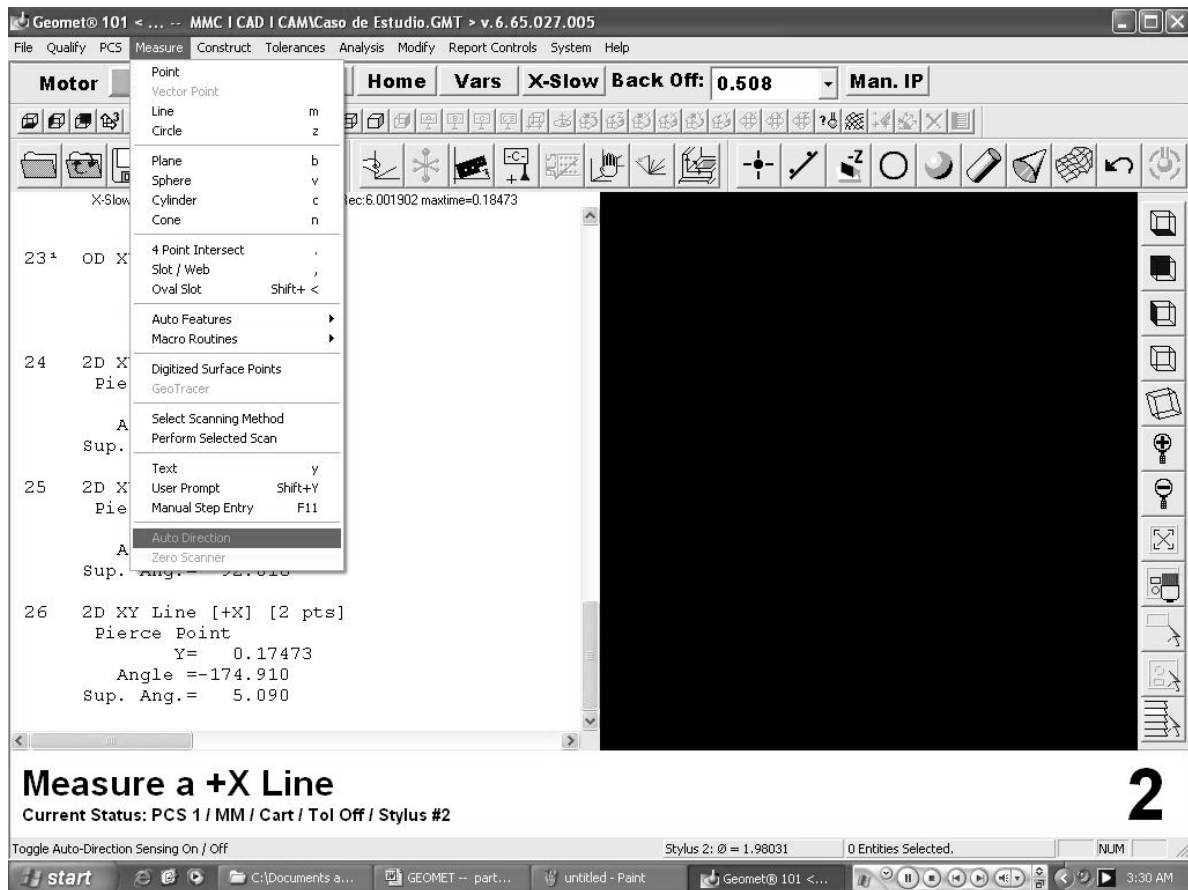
Geomet® 101 < ... -- MMC I CAD I CAM\Caso de Estudio.GMT > v.6.65.027.005

File Qualify PCS Measure Construct Tolerances Analysis Modify Report Controls System Help

Motor

Home Vars X-Slow Back Off: 0.508 Man. IP

X-Slow

Sec:6.001902 maxtime=0.18473

Point
Vector Point
Line m
Circle z
Plane b
Sphere v
Cylinder c
Cone n
4 Point Intersect .
Slot / Web ,
Oval Slot Shift+ <
Auto Features
Macro Routines
Digitized Surface Points
GeoTracer
Select Scanning Method
Perform Selected Scan
Text y
User Prompt Shift+Y
Manual Step Entry F11
Auto Direction
Zero Scanner

23¹ OD X

24 2D X
Pie
A
Sup.

25 2D X
Pie
A
Sup. Ang.= 92.818

26 2D XY Line [+X] [2 pts]
Pierce Point
Y= 0.17473
Angle =-174.910
Sup. Ang.= 5.090

Measure a +X Line
Current Status: PCS 1 / MM / Cart / Tol Off / Stylus #2

2

Toggle Auto-Direction Sensing On / Off
Stylus 2: Ø = 1.98031
0 Entities Selected.
NUM

start
C:\Documents a...
GEOMET -- part...
untitled - Paint
Geomet® 101 <...
3:30 AM